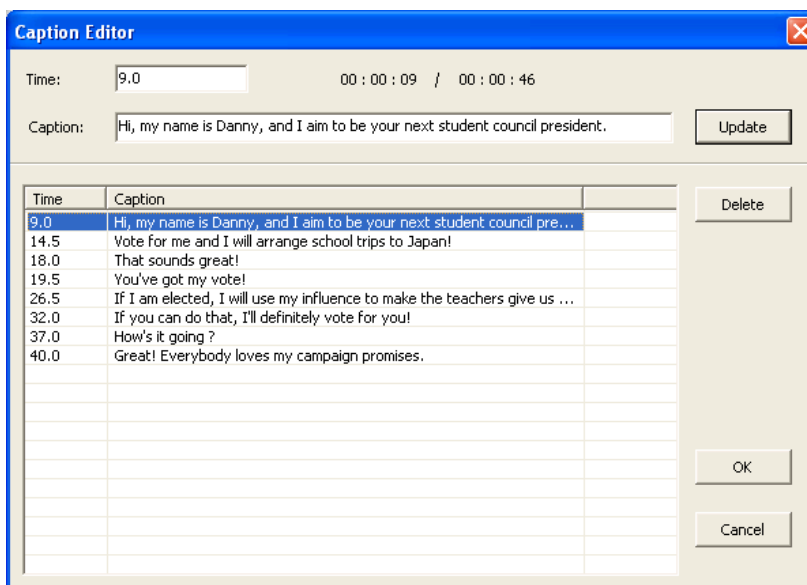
Caption Editor

Time: 9.0 00 : 00 : 09 / 00 : 00 : 46

Caption: Hi, my name is Danny, and I aim to be your next student council president.

Update

| Time | Caption |
|---|---|
| 9.0 | Hi, my name is Danny, and I aim to be your next student council pre... |
| 14.5 | Vote for me and I will arrange school trips to Japan! |
| 18.0 | That sounds great! |
| 19.5 | You've got my vote! |
| 26.5 | If I am elected, I will use my influence to make the teachers give us ... |
| 32.0 | If you can do that, I'll definitely vote for you! |
| 37.0 | How's it going ? |
| 40.0 | Great! Everybody loves my campaign promises. |

Delete

OK

Cancel